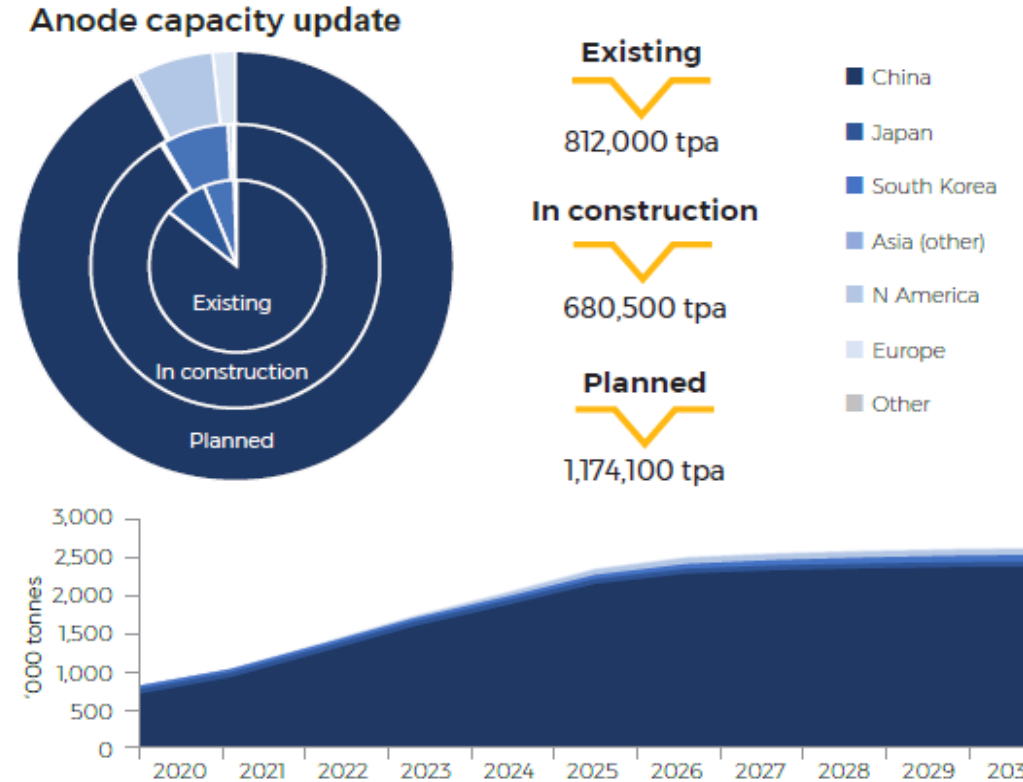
Anode capacity update

Existing
In construction
Planned

Existing
812,000 tpa

In construction
680,500 tpa

Planned
1,174,100 tpa

China
Japan
South Korea
Asia (other)
N America
Europe
Other

3,000
2,500
2,000
1,500
1,000
500
0
'000 tonnes
2020 2021 2022 2023 2024 2025 2026 2027 2028 2029 203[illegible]